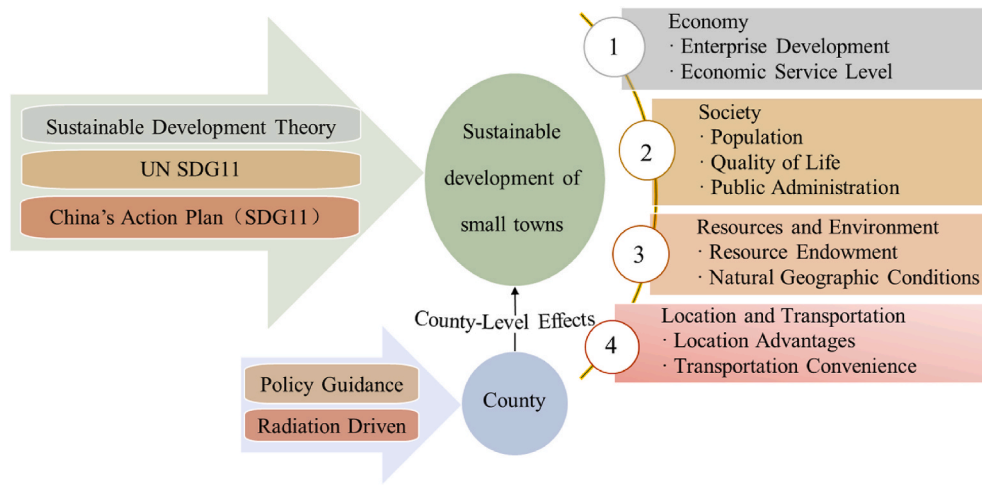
Sustainable Development Theory

UN SDG11

China’s Action Plan（SDG11）

Sustainable development of small towns

County-Level Effects

Policy Guidance

Radiation Driven

County

1
Economy
· Enterprise Development
· Economic Service Level

2
Society
· Population
· Quality of Life
· Public Administration

3
Resources and Environment
· Resource Endowment
· Natural Geographic Conditions

4
Location and Transportation
· Location Advantages
· Transportation Convenience